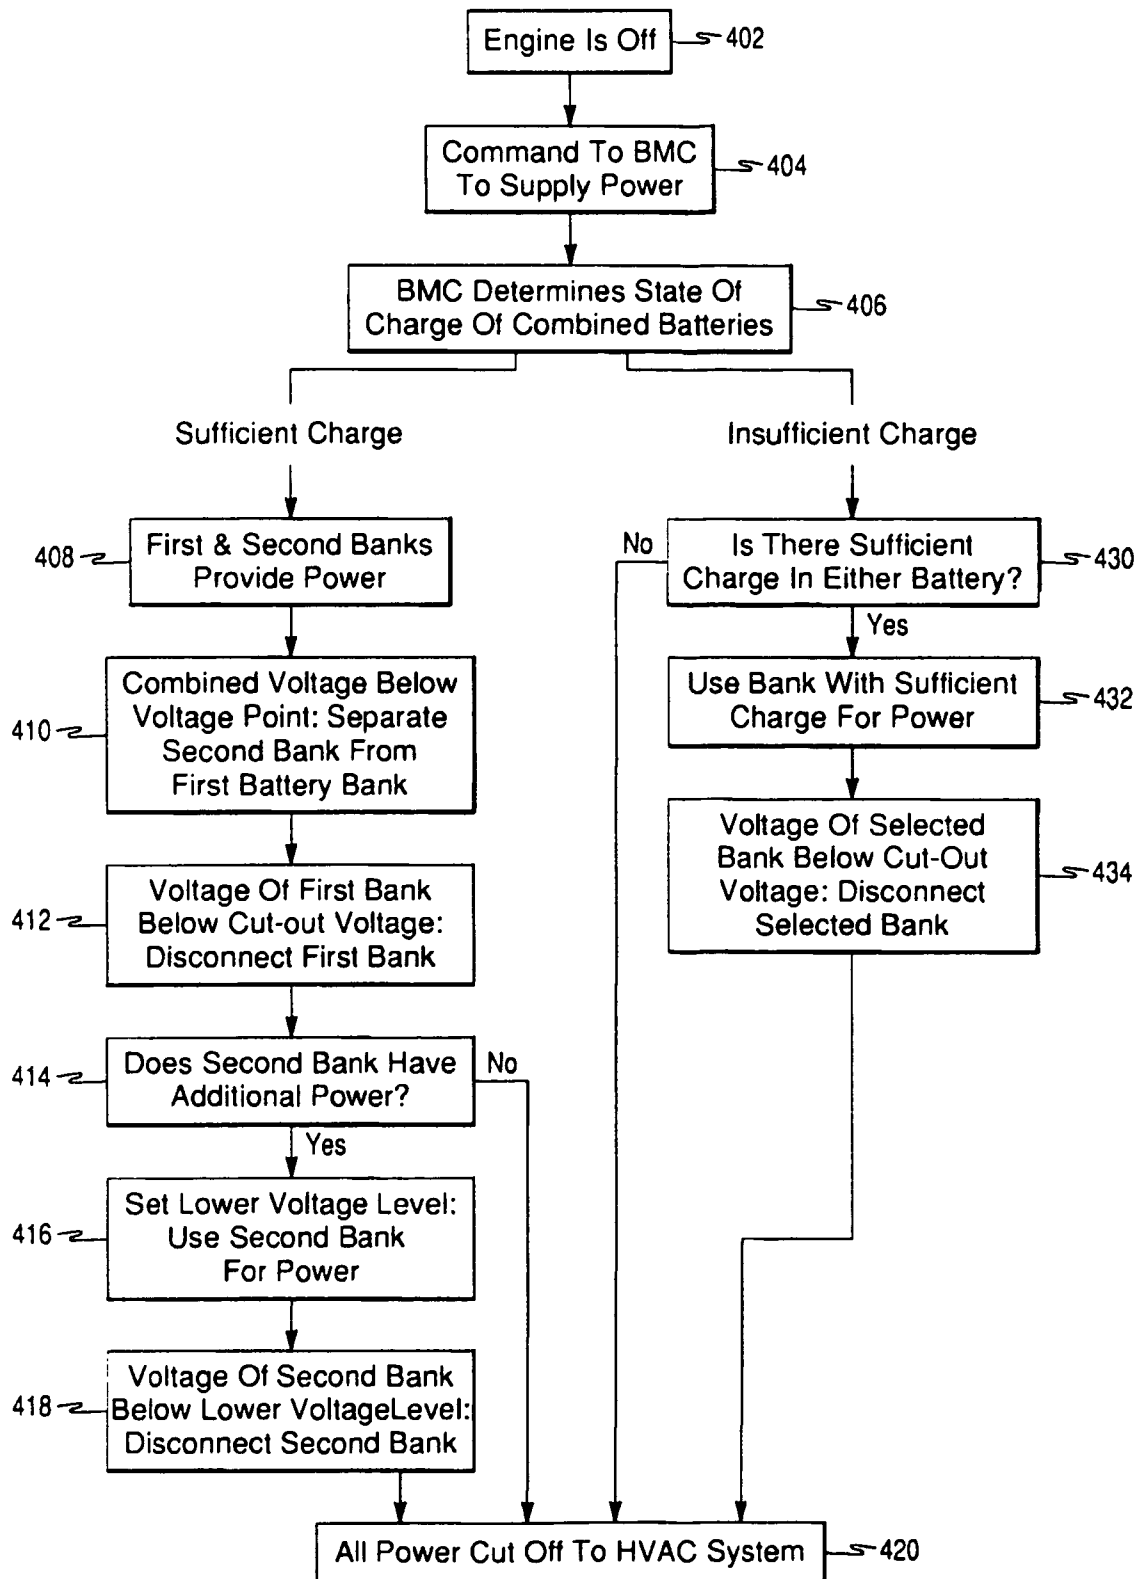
Engine Is Off 402

Command To BMC To Supply Power 404

BMC Determines State Of Charge Of Combined Batteries 406

Sufficient Charge

Insufficient Charge

408 First & Second Banks Provide Power

410 Combined Voltage Below Voltage Point: Separate Second Bank From First Battery Bank

412 Voltage Of First Bank Below Cut-out Voltage: Disconnect First Bank

414 Does Second Bank Have Additional Power?

No

Yes

416 Set Lower Voltage Level: Use Second Bank For Power

418 Voltage Of Second Bank Below Lower VoltageLevel: Disconnect Second Bank

No

Is There Sufficient Charge In Either Battery? 430

Yes

Use Bank With Sufficient Charge For Power 432

Voltage Of Selected Bank Below Cut-Out Voltage: Disconnect Selected Bank 434

All Power Cut Off To HVAC System 420